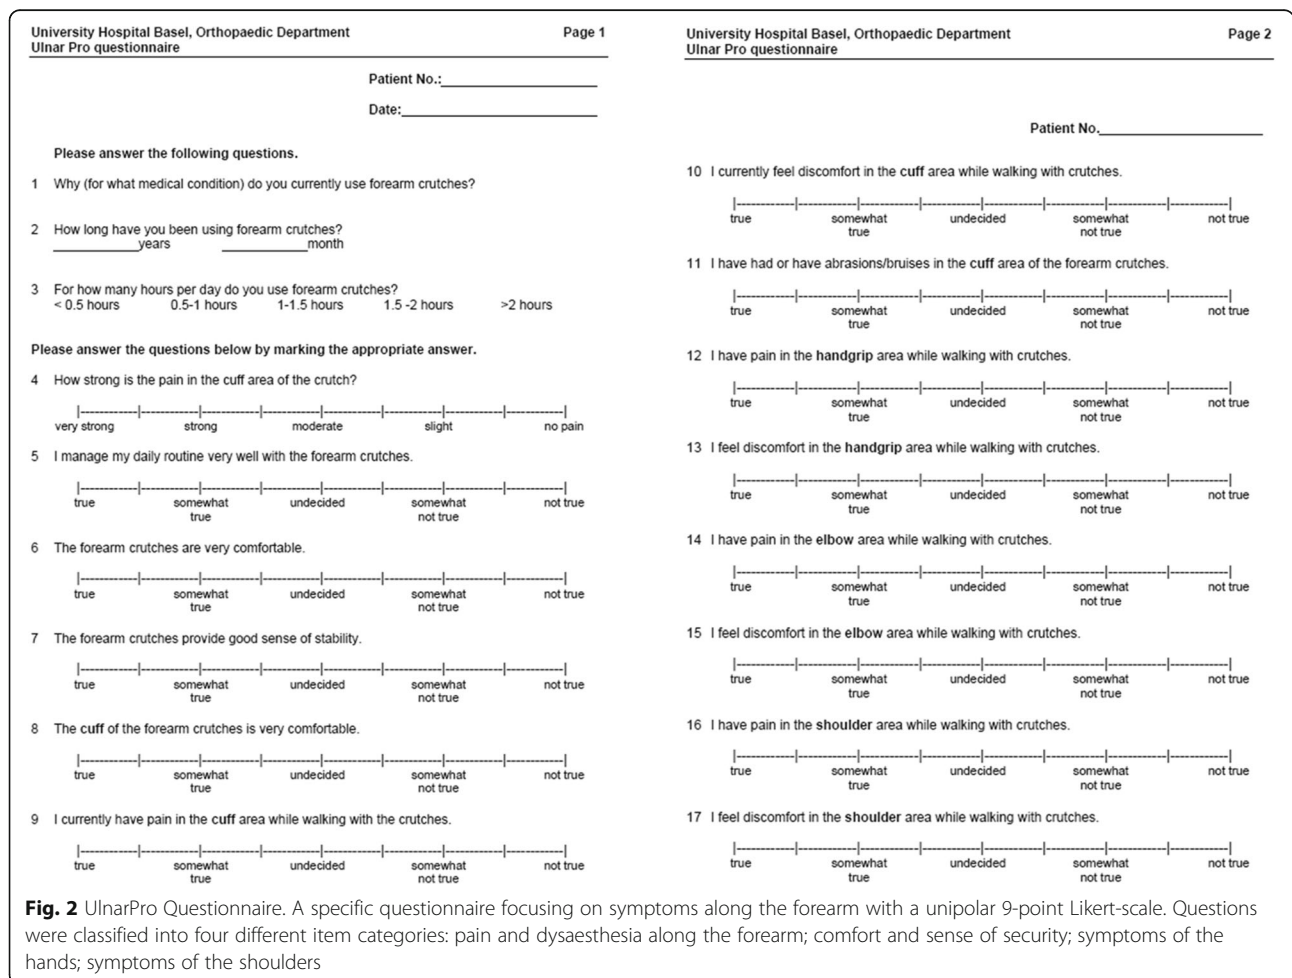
University Hospital Basel, Orthopaedic Department
Ulnar Pro questionnaire

Page 1

Patient No.:____________________

Date:________________________

Please answer the following questions.

1 Why (for what medical condition) do you currently use forearm crutches?

2 How long have you been using forearm crutches?
___________years ___________month

3 For how many hours per day do you use forearm crutches?
< 0.5 hours 0.5-1 hours 1-1.5 hours 1.5 -2 hours >2 hours

Please answer the questions below by marking the appropriate answer.

4 How strong is the pain in the cuff area of the crutch?

very strong strong moderate slight no pain

5 I manage my daily routine very well with the forearm crutches.

true somewhat true undecided somewhat not true not true

6 The forearm crutches are very comfortable.

true somewhat true undecided somewhat not true not true

7 The forearm crutches provide good sense of stability.

true somewhat true undecided somewhat not true not true

8 The cuff of the forearm crutches is very comfortable.

true somewhat true undecided somewhat not true not true

9 I currently have pain in the cuff area while walking with the crutches.

true somewhat true undecided somewhat not true not true

University Hospital Basel, Orthopaedic Department
Ulnar Pro questionnaire

Page 2

Patient No.____________________

10 I currently feel discomfort in the cuff area while walking with crutches.

true somewhat true undecided somewhat not true not true

11 I have had or have abrasions/bruises in the cuff area of the forearm crutches.

true somewhat true undecided somewhat not true not true

12 I have pain in the handgrip area while walking with crutches.

true somewhat true undecided somewhat not true not true

13 I feel discomfort in the handgrip area while walking with crutches.

true somewhat true undecided somewhat not true not true

14 I have pain in the elbow area while walking with crutches.

true somewhat true undecided somewhat not true not true

15 I feel discomfort in the elbow area while walking with crutches.

true somewhat true undecided somewhat not true not true

16 I have pain in the shoulder area while walking with crutches.

true somewhat true undecided somewhat not true not true

17 I feel discomfort in the shoulder area while walking with crutches.

true somewhat true undecided somewhat not true not true

Fig. 2 UlnarPro Questionnaire. A specific questionnaire focusing on symptoms along the forearm with a unipolar 9-point Likert-scale. Questions were classified into four different item categories: pain and dysaesthesia along the forearm; comfort and sense of security; symptoms of the hands; symptoms of the shoulders